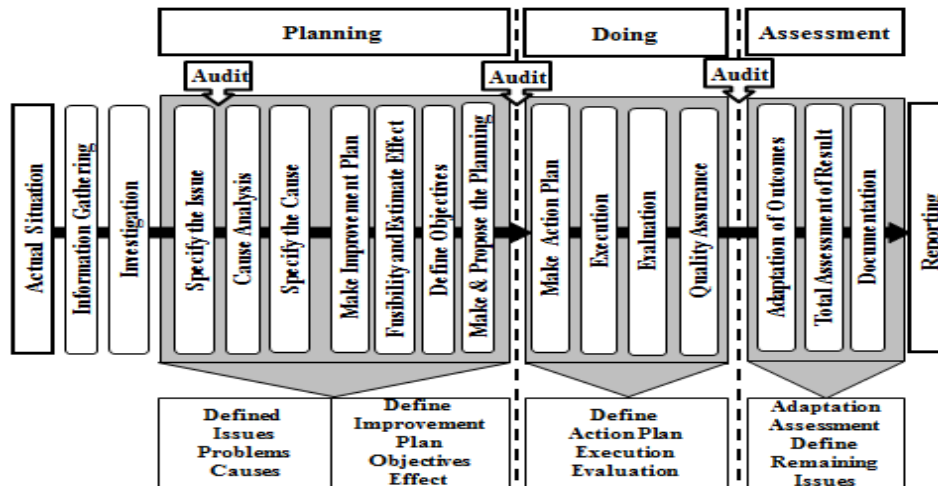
Planning

Doing

Assessment

Audit

Audit

Audit

Actual Situation

Information Gathering

Investigation

Specify the Issue

Cause Analysis

Specify the Cause

Make Improvement Plan

Fusibility and Estimate Effect

Define Objectives

Make & Propose the Planning

Make Action Plan

Execution

Evaluation

Quality Assurance

Adaptation of Outcomes

Total Assessment of Result

Documentation

Reporting

Defined Issues Problems Causes

Define Improvement Plan Objectives Effect

Define Action Plan Execution Evaluation

Adaptation Assessment Define Remaining Issues